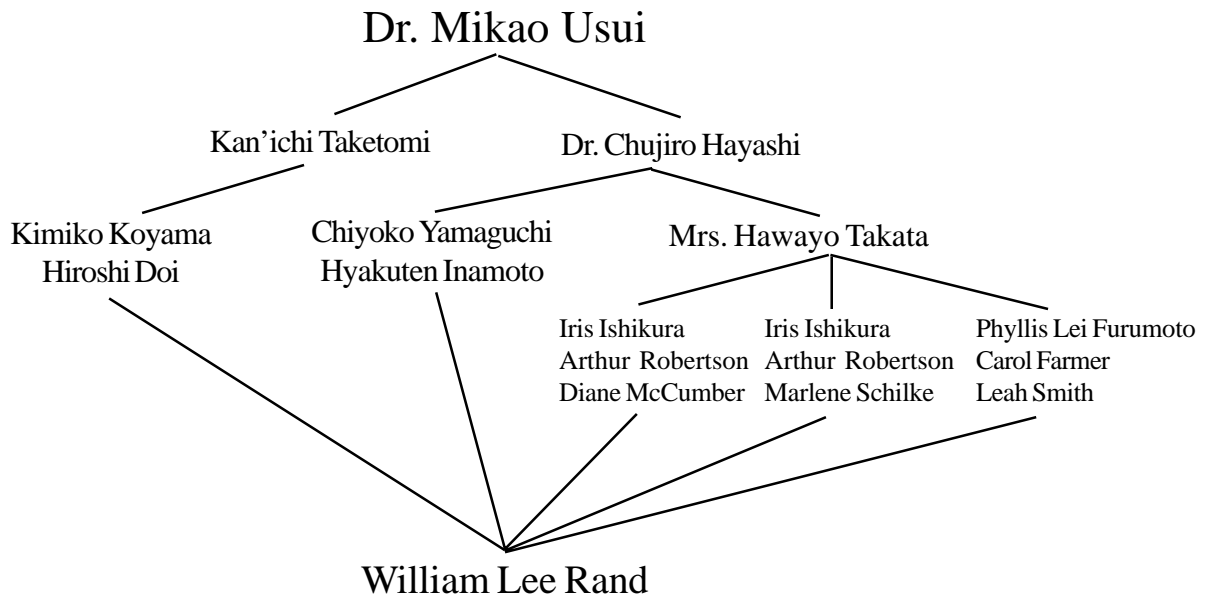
Dr. Mikao Usui

Kan'ichi Taketomi

Dr. Chujiro Hayashi

Kimiko Koyama
Hiroshi Doi

Chiyoko Yamaguchi
Hyakuten Inamoto

Mrs. Hawayo Takata

Iris Ishikura
Arthur Robertson
Diane McCumber

Iris Ishikura
Arthur Robertson
Marlene Schilke

Phyllis Lei Furumoto
Carol Farmer
Leah Smith

William Lee Rand